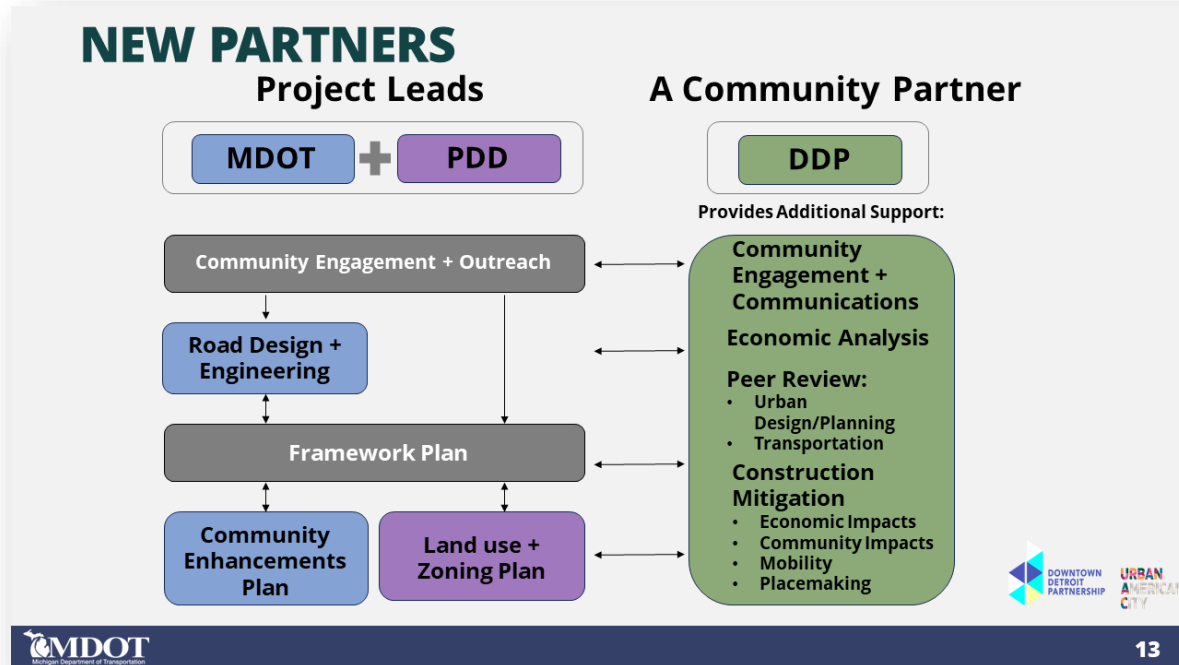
NEW PARTNERS

Project Leads

A Community Partner

MDOT + PDD

DDP

Provides Additional Support:

Community Engagement + Outreach

Road Design + Engineering

Framework Plan

Community Enhancements Plan

Land use + Zoning Plan

Community Engagement + Communications

Economic Analysis

Peer Review:
• Urban Design/Planning
• Transportation

Construction Mitigation
• Economic Impacts
• Community Impacts
• Mobility
• Placemaking

DOWNTOWN DETROIT PARTNERSHIP

URBAN AMERICAN CITY

MDOT
Michigan Department of Transportation

13